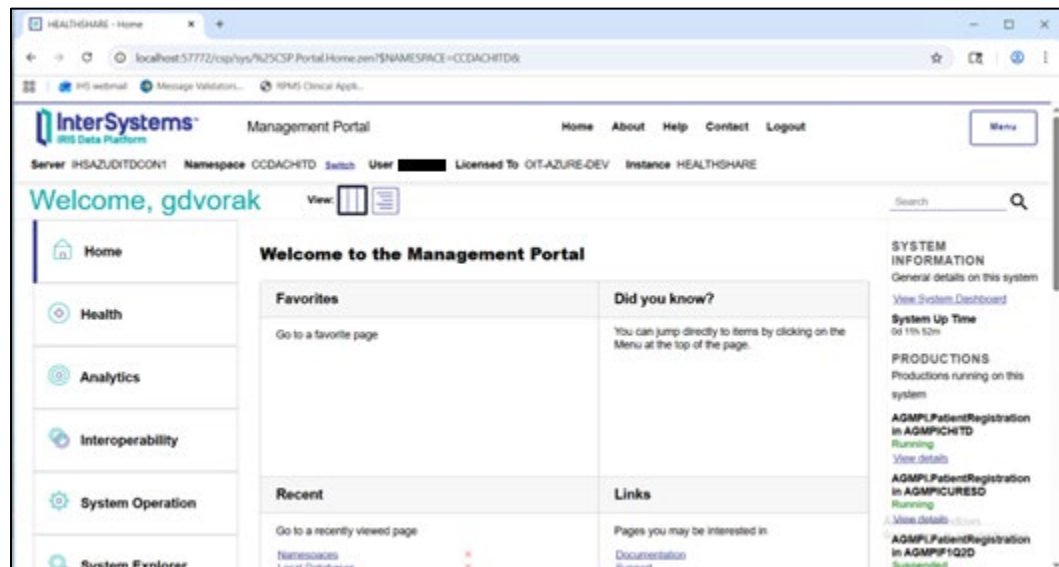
HEALTHSHARE - Home

localhost:57772/csp/sys/%25CSP.Portal.Home.zen?$NAMESPACE=CCDACHITD&

IHS webmail  Message Validators...  RPMS Clinical Appli...

InterSystems
IRIS Data Platform

Management Portal

Home About Help Contact Logout

Menu

Server IHSAZUDITDCON1 Namespace CCDACHITD Switch User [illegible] Licensed To OIT-AZURE-DEV Instance HEALTHSHARE

Welcome, gdvorak

View:

Search

Home

Health

Analytics

Interoperability

System Operation

System Explorer

Welcome to the Management Portal

| Favorites | Did you know? |
|---|---|
| Go to a favorite page | You can jump directly to items by clicking on the Menu at the top of the page. |

| Recent | Links |
|---|---|
| Go to a recently viewed page | Pages you may be interested in |
| Namespaces | Documentation |
| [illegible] | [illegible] |

SYSTEM INFORMATION
General details on this system
View System Dashboard
System Up Time
0d 11h 52m

PRODUCTIONS
Productions running on this system

AGMPI.PatientRegistration in AGMPICHITD
Running
View details

AGMPI.PatientRegistration in AGMPICURESD
Running
View details

AGMPI.PatientRegistration in AGMPIF1Q2D
Suspended